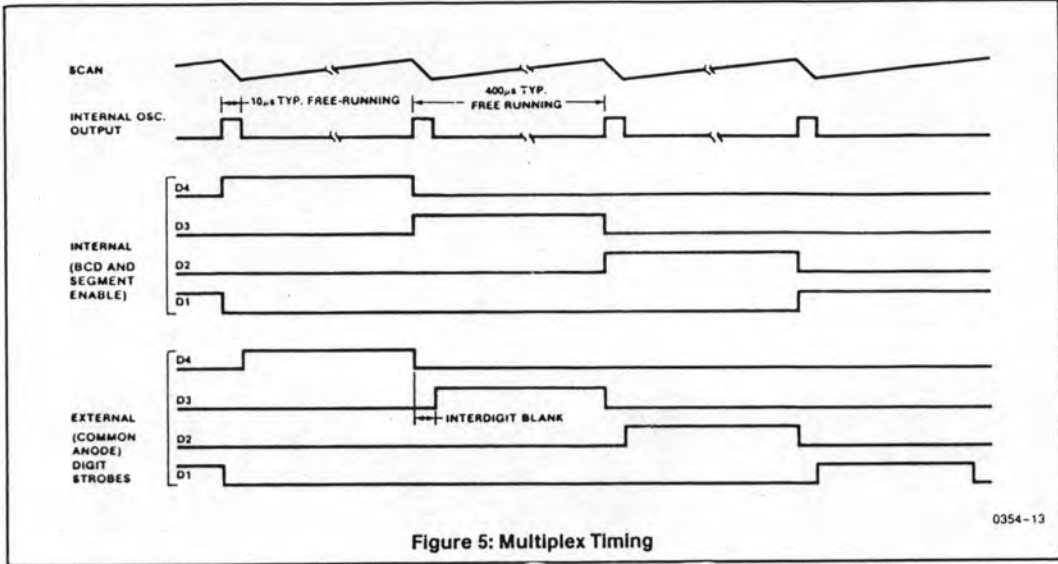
SCAN

INTERNAL OSC. OUTPUT

10µs TYP. FREE-RUNNING

400µs TYP. FREE RUNNING

INTERNAL (BCD AND SEGMENT ENABLE)

D4

D3

D2

D1

EXTERNAL (COMMON ANODE) DIGIT STROBES

D4

D3

INTERDIGIT BLANK

D2

D1

0354-13

Figure 5: Multiplex Timing